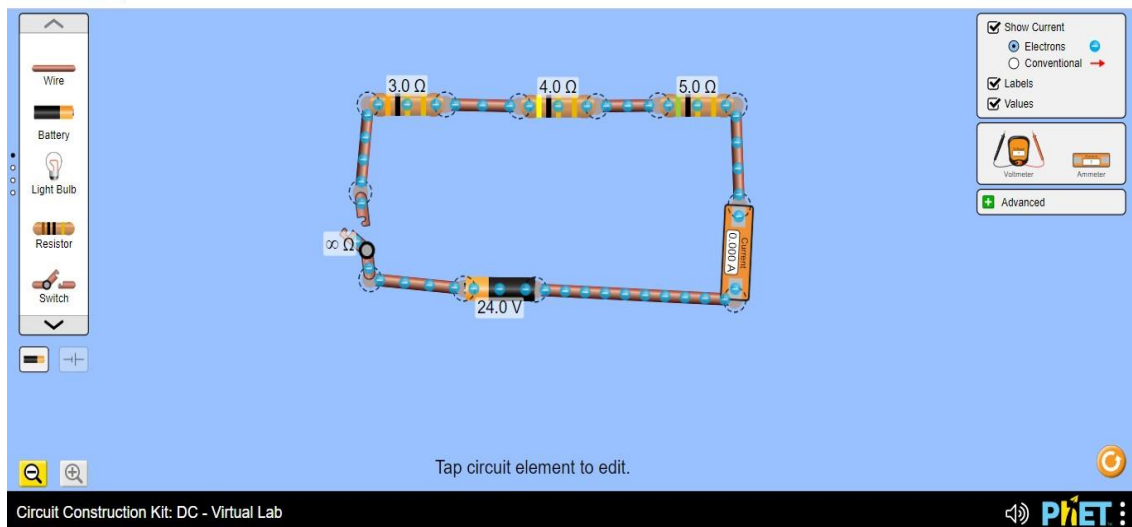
Wire

Battery

Light Bulb

Resistor

Switch

3.0 Ω

4.0 Ω

5.0 Ω

∞ Ω

Current
0.000 A

24.0 V

Show Current
Electrons
Conventional
Labels
Values

Voltmeter
Ammeter

Advanced

Tap circuit element to edit.

Circuit Construction Kit: DC - Virtual Lab

PhET